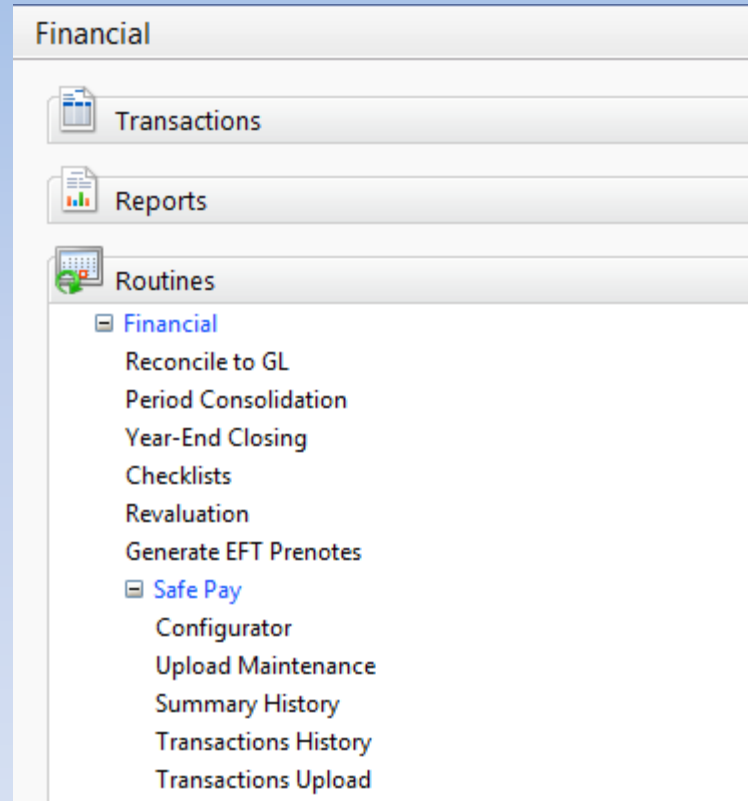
Financial

Transactions

Reports

Routines

Financial
Reconcile to GL
Period Consolidation
Year-End Closing
Checklists
Revaluation
Generate EFT Prenotes
Safe Pay
Configurator
Upload Maintenance
Summary History
Transactions History
Transactions Upload